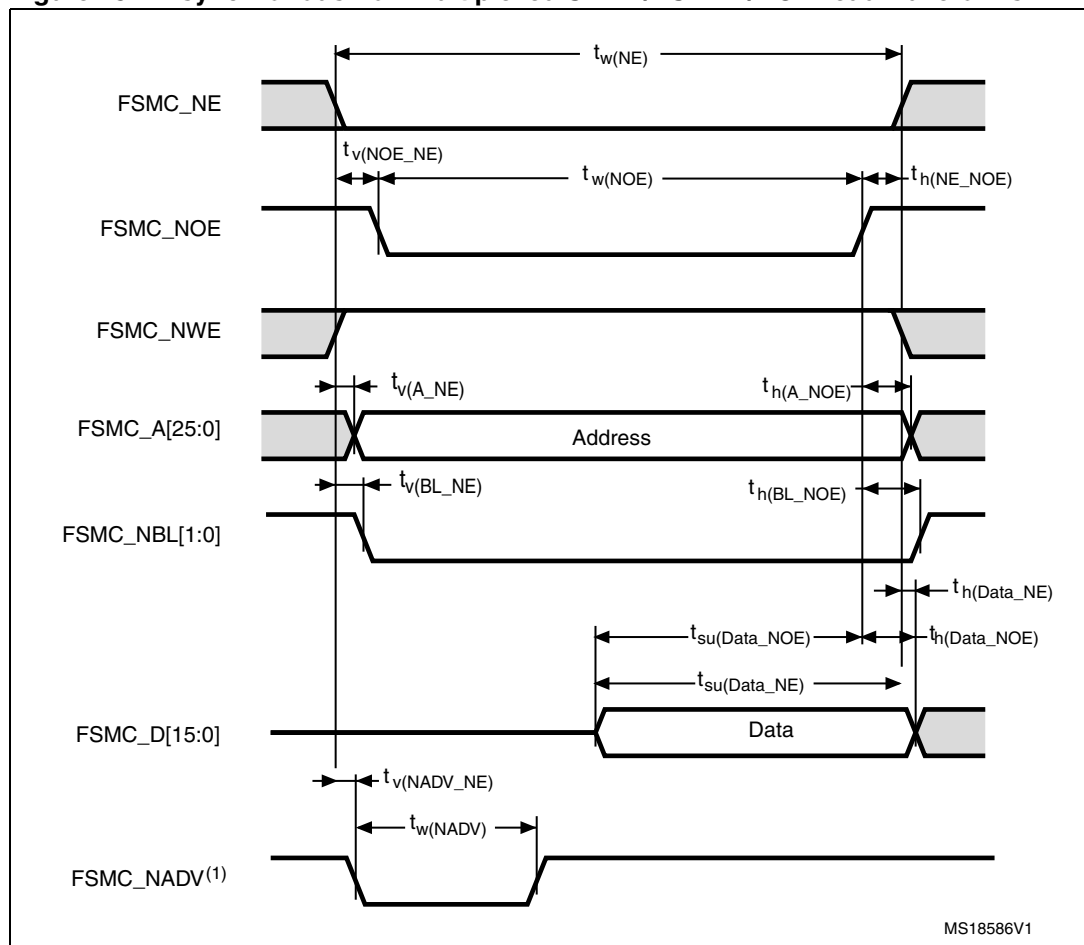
$t_{w(NE)}$

FSMC_NE

$t_{v(NOE\_NE)}$

$t_{w(NOE)}$

$t_{h(NE\_NOE)}$

FSMC_NOE

FSMC_NWE

$t_{v(A\_NE)}$

$t_{h(A\_NOE)}$

FSMC_A[25:0]

Address

$t_{v(BL\_NE)}$

$t_{h(BL\_NOE)}$

FSMC_NBL[1:0]

$t_{h(Data\_NE)}$

$t_{su(Data\_NOE)}$

$t_{h(Data\_NOE)}$

$t_{su(Data\_NE)}$

FSMC_D[15:0]

Data

$t_{v(NADV\_NE)}$

$t_{w(NADV)}$

FSMC_NADV$^{(1)}$

MS18586V1